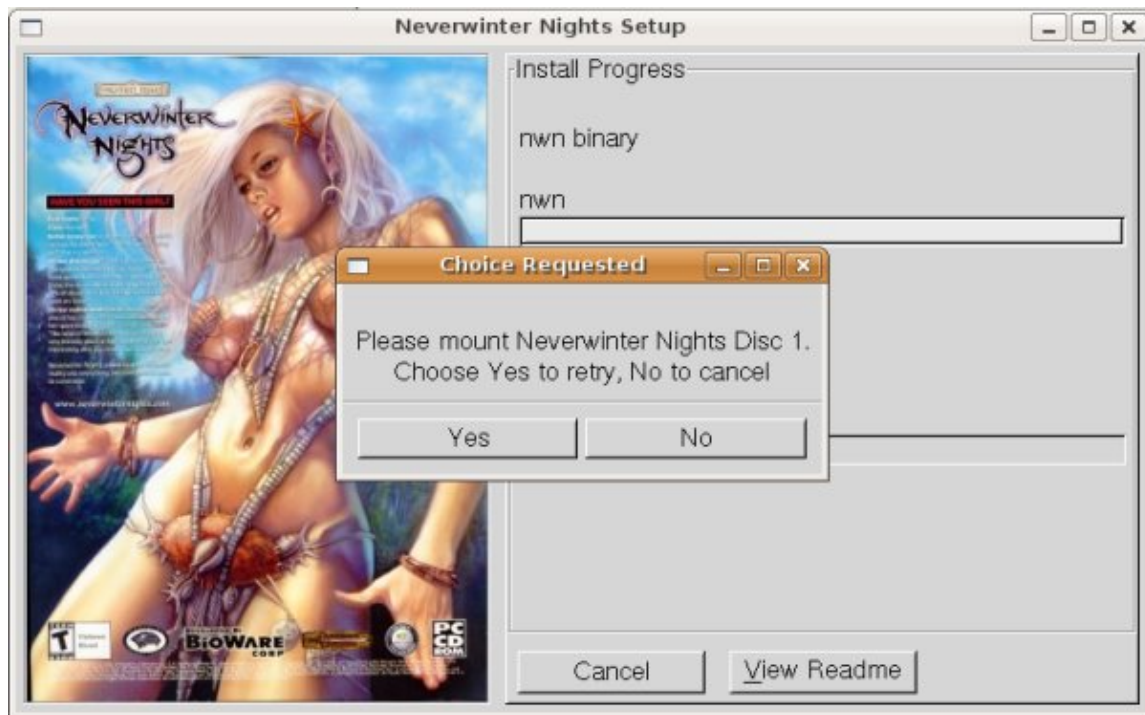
Neverwinter Nights Setup

Neverwinter Nights

HAVE YOU SEEN THIS GIRL?

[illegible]

www.neverwinternights.com

T

BioWare CORP

PC CD ROM

Install Progress

nwn binary

nwn

Choice Requested

Please mount Neverwinter Nights Disc 1.
Choose Yes to retry, No to cancel

Yes

No

Cancel

View Readme